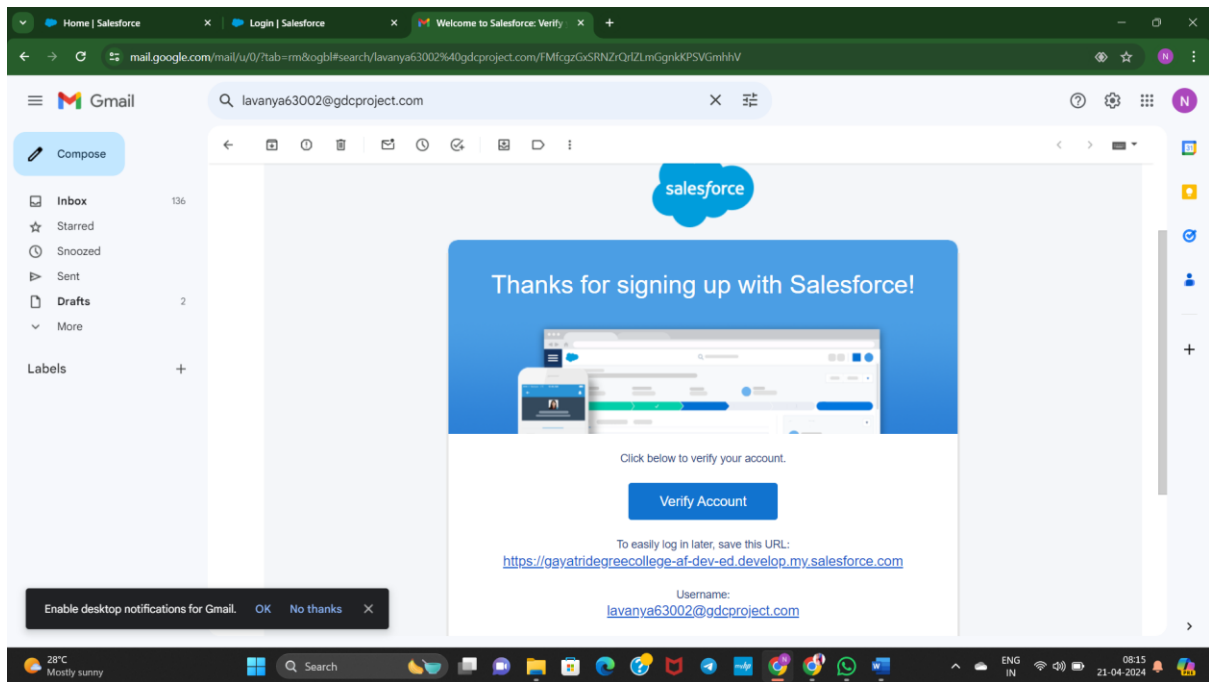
Home | Salesforce
Login | Salesforce
Welcome to Salesforce: Verify

mail.google.com/mail/u/0/?tab=rm&ogbl#search/lavanya63002%40gdcproject.com/FMfcgzGxSRNZrQrlZLmGgnkKPSVGmhhV

Gmail
lavanya63002@gdcproject.com

Compose
Inbox 136
Starred
Snoozed
Sent
Drafts 2
More

Labels

salesforce

Thanks for signing up with Salesforce!

Click below to verify your account.

Verify Account

To easily log in later, save this URL:
https://gayatridegreecollege-af-dev-ed.develop.my.salesforce.com

Username:
lavanya63002@gdcproject.com

Enable desktop notifications for Gmail. OK No thanks

28°C
Mostly sunny
Search
ENG
IN
08:15
21-04-2024